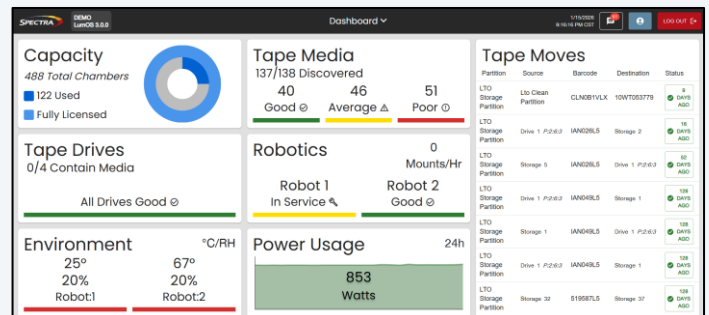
SPECTRA DEMO LumOS 3.0.0

Dashboard

1/15/2026 8:16:16 PM CST

LOG OUT

Capacity
488 Total Chambers
122 Used
Fully Licensed

Tape Media
137/138 Discovered
40 Good
46 Average
51 Poor

Tape Moves

| Partition | Source | Barcode | Destination | Status |
|---|---|---|---|---|
| LTO Storage Partition | Lto Clean Partition | CLN3B1VLX | 10WT053779 | 9 DAYS AGO |
| LTO Storage Partition | Drive 1 P:2:6:3 | IAN026L5 | Storage 2 | 18 DAYS AGO |
| LTO Storage Partition | Storage 5 | IAN026L5 | Drive 1 P:2:6:3 | 52 DAYS AGO |
| LTO Storage Partition | Drive 1 P:2:6:3 | IAN049L5 | Storage 1 | 128 DAYS AGO |
| LTO Storage Partition | Storage 1 | IAN049L5 | Drive 1 P:2:6:3 | 128 DAYS AGO |
| LTO Storage Partition | Drive 1 P:2:6:3 | IAN049L5 | Storage 1 | 128 DAYS AGO |
| LTO Storage Partition | Storage 32 | 519587L5 | Storage 37 | 128 DAYS AGO |

Tape Drives
0/4 Contain Media
All Drives Good

Robotics
0 Mounts/Hr
Robot 1 In Service
Robot 2 Good

Environment
°C/RH
25° 20% Robot:1
67° 20% Robot:2

Power Usage
24h
853 Watts